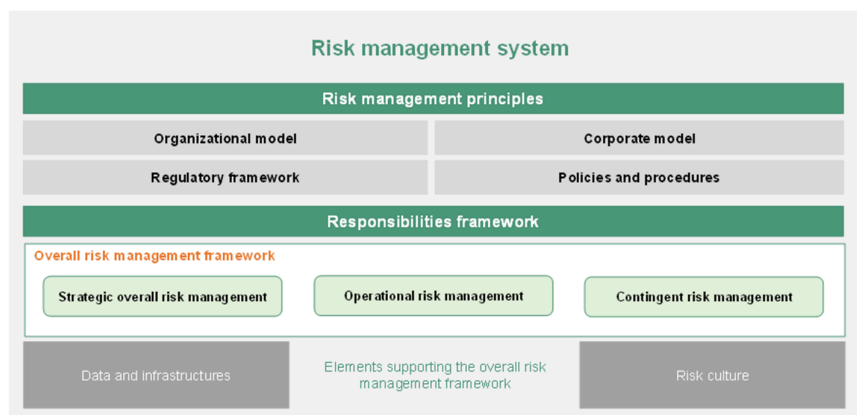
Risk management system

Risk management principles

Organizational model

Corporate model

Regulatory framework

Policies and procedures

Responsibilities framework

Overall risk management framework

Strategic overall risk management

Operational risk management

Contingent risk management

Data and infrastructures

Elements supporting the overall risk management framework

Risk culture